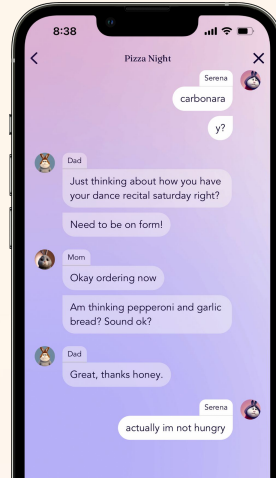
8:38

<

Pizza Night

X

Serena

carbonara

y?

Dad

Just thinking about how you have your dance recital saturday right?

Need to be on form!

Mom

Okay ordering now

Am thinking pepperoni and garlic bread? Sound ok?

Dad

Great, thanks honey.

Serena

actually im not hungry